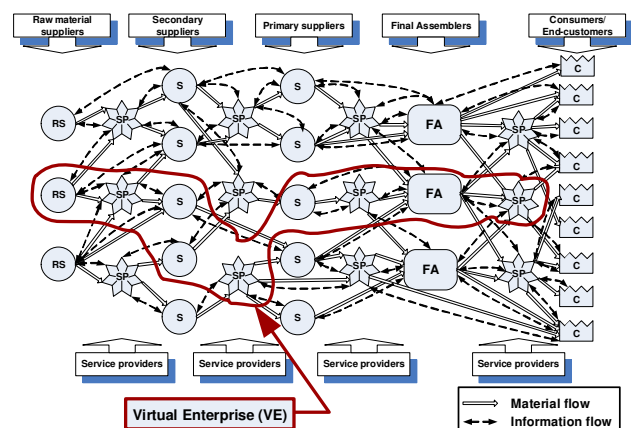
Raw material suppliers

Secondary suppliers

Primary suppliers

Final Assemblers

Consumers/ End-customers

RS
RS
RS

SP
SP
SP
SP
SP
SP
SP
SP
SP
SP
SP

S
S
S
S
S
S
S
S
S
S

FA
FA
FA

C
C
C
C
C
C
C
C
C
C

Service providers

Service providers

Service providers

Service providers

Virtual Enterprise (VE)

Material flow

Information flow